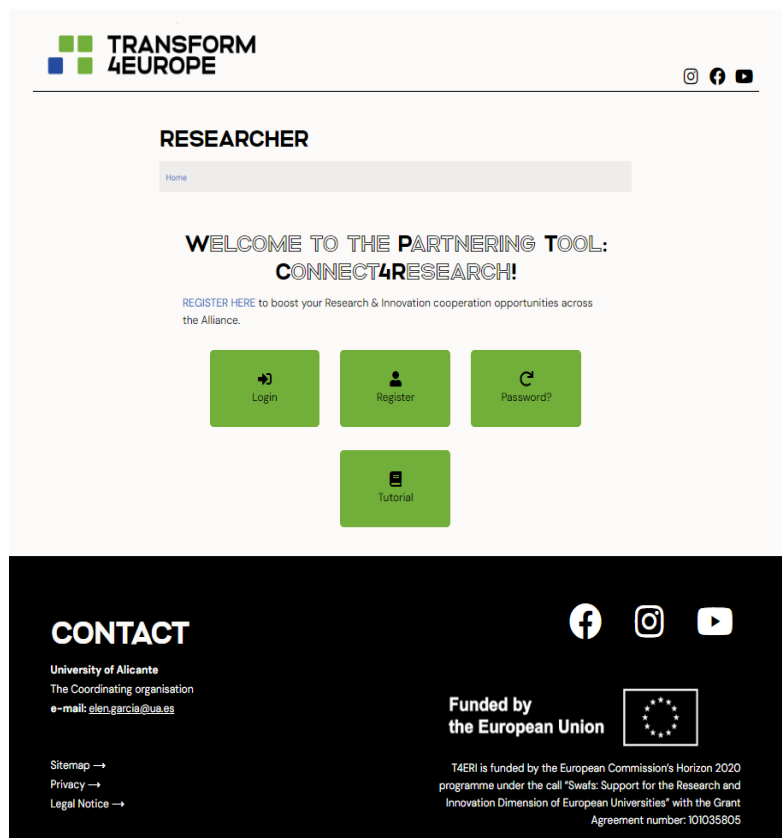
TRANSFORM 4EUROPE

RESEARCHER

Home

WELCOME TO THE PARTNERING TOOL: CONNECT4RESEARCH!

REGISTER HERE to boost your Research & Innovation cooperation opportunities across the Alliance.

Login

Register

Password?

Tutorial

CONTACT

University of Alicante
The Coordinating organisation
e-mail: elen.garcia@ua.es

Sitemap →
Privacy →
Legal Notice →

Funded by the European Union

T4ERI is funded by the European Commission's Horizon 2020 programme under the call "Swafs: Support for the Research and Innovation Dimension of European Universities" with the Grant Agreement number: 101035805